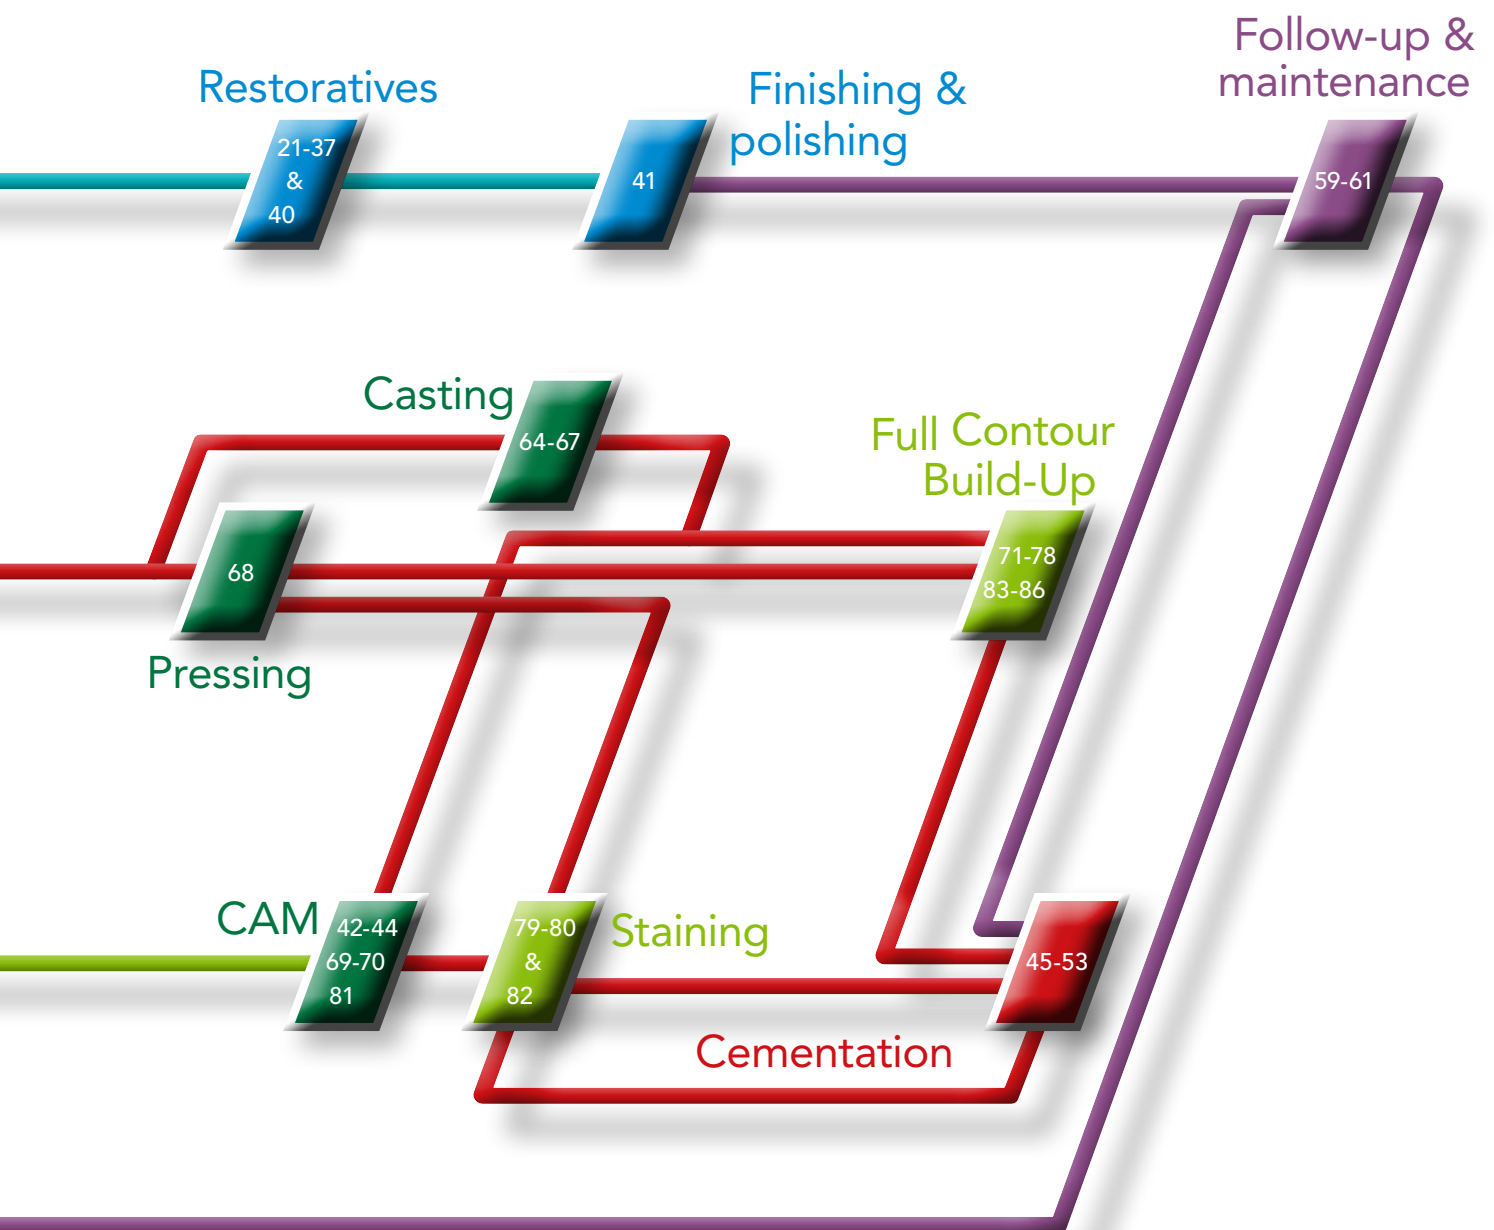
Restoratives

21-37
&
40

41

Finishing &
polishing

Follow-up &
maintenance

59-61

Casting

64-67

Full Contour
Build-Up

68

71-78
83-86

Pressing

CAM

42-44
69-70
81

79-80
&
82

Staining

45-53

Cementation